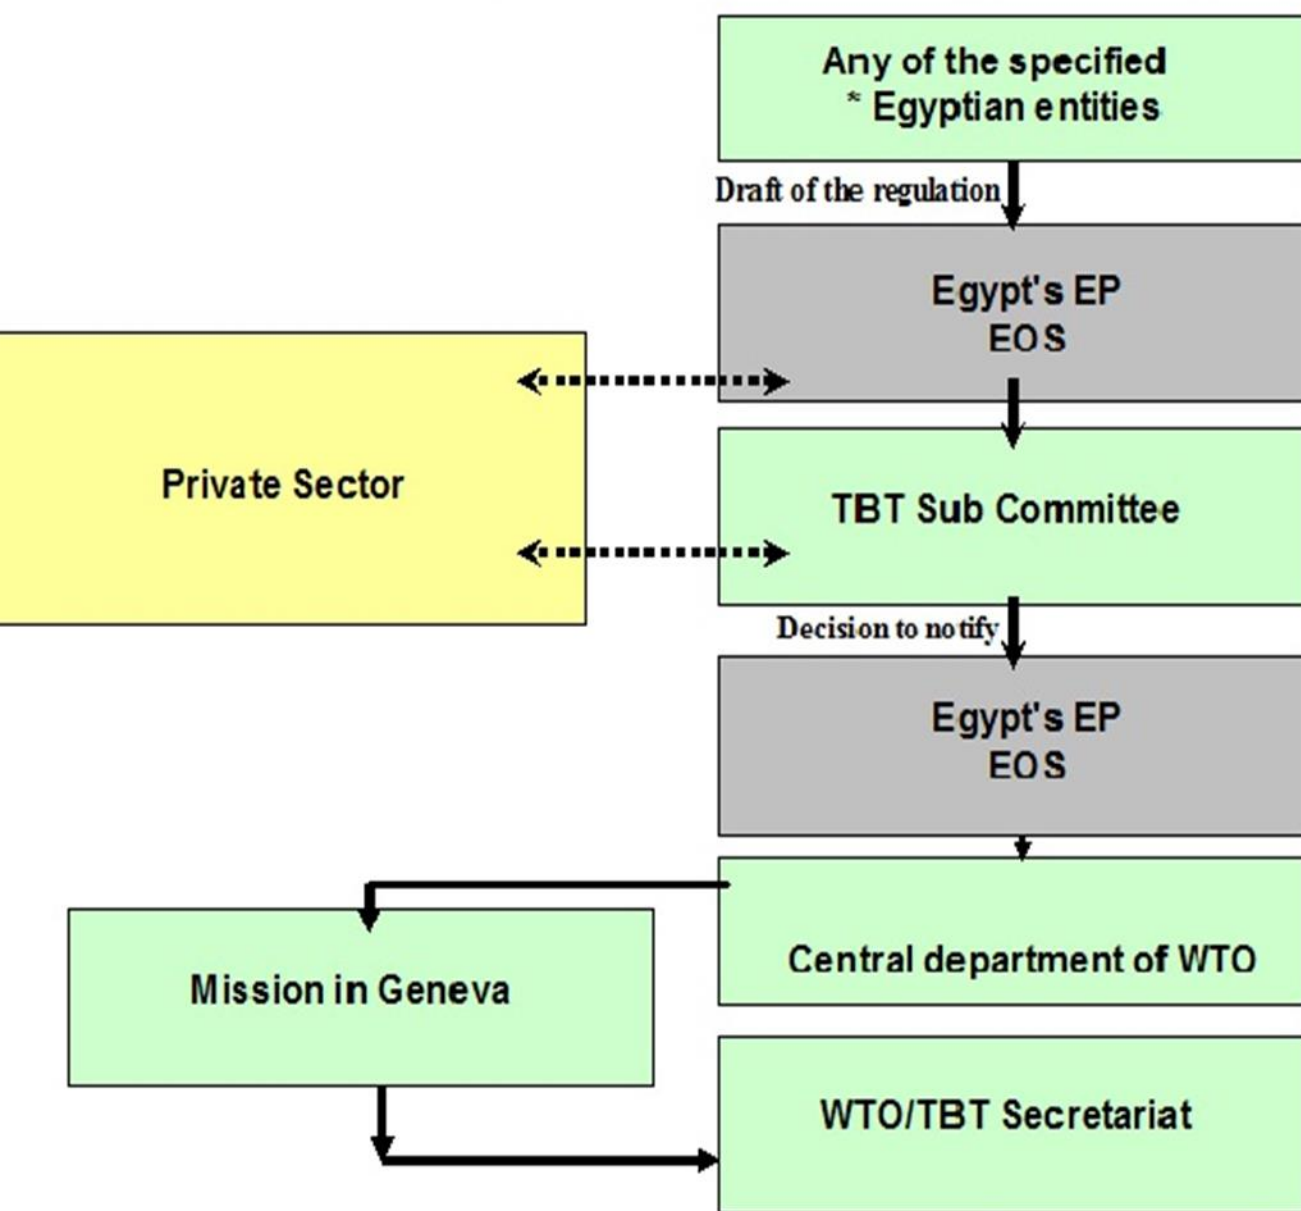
Any of the specified
* Egyptian entities

Draft of the regulation

Egypt's EP
EOS

Private Sector

TBT Sub Committee

Decision to notify

Egypt's EP
EOS

Mission in Geneva

Central department of WTO

WTO/TBT Secretariat